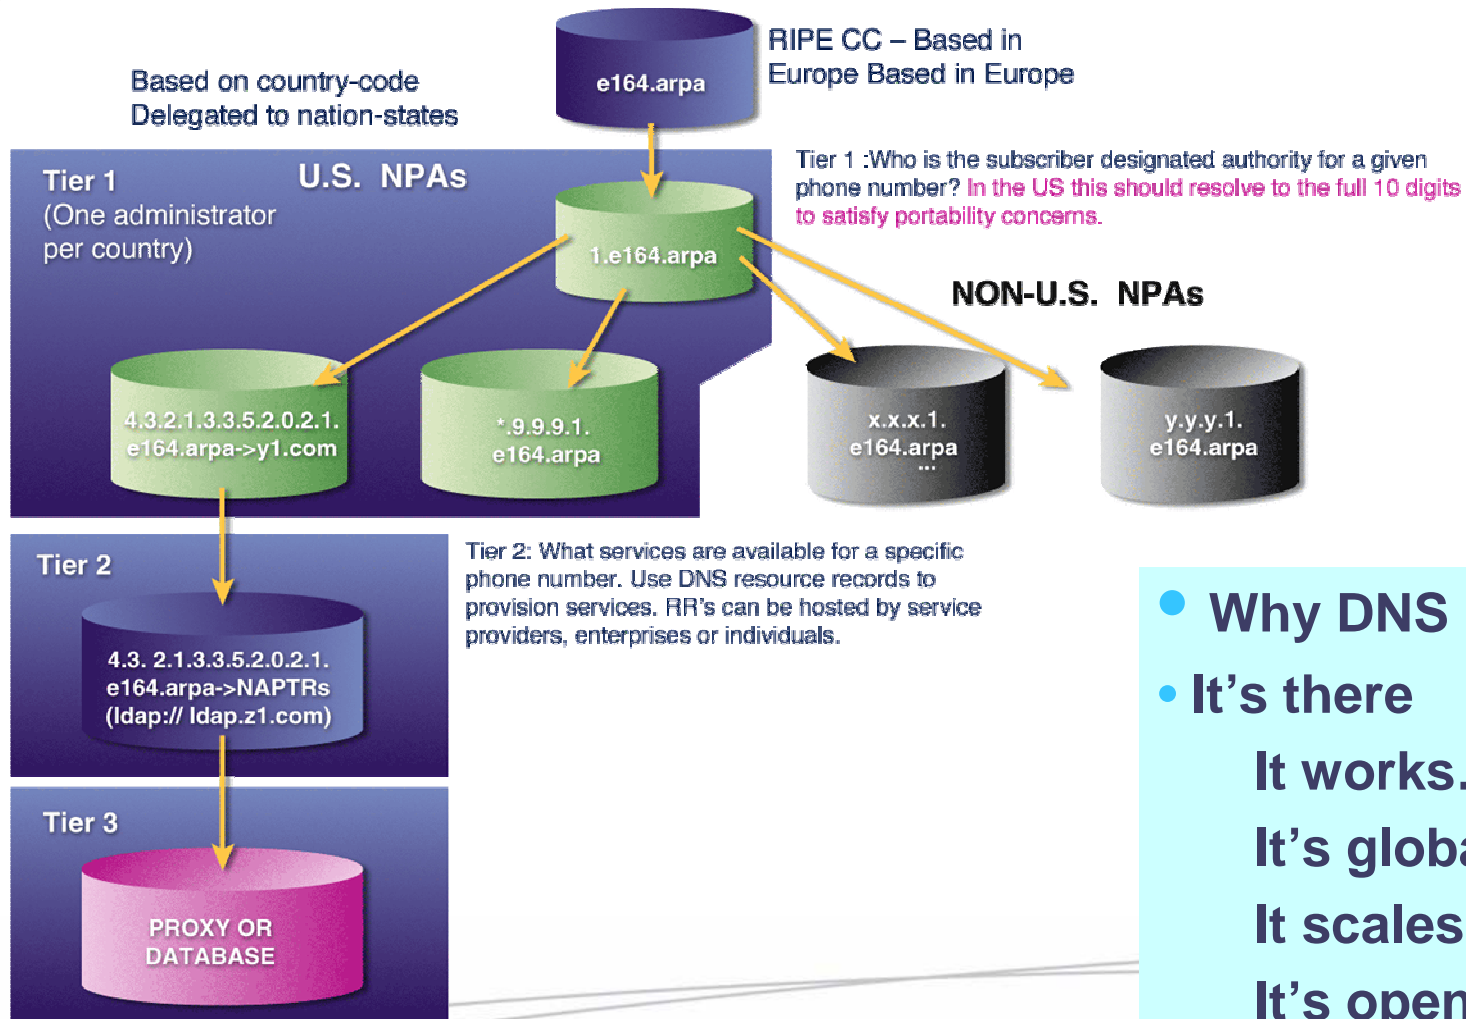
Based on country-code
Delegated to nation-states

e164.arpa

RIPE CC – Based in Europe Based in Europe

Tier 1
(One administrator per country)

U.S. NPAs

1.e164.arpa

Tier 1 :Who is the subscriber designated authority for a given phone number? In the US this should resolve to the full 10 digits to satisfy portability concerns.

NON-U.S. NPAs

4.3.2.1.3.3.5.2.0.2.1.
e164.arpa->y1.com

*.9.9.9.1.
e164.arpa

x.x.x.1.
e164.arpa
...

y.y.y.1.
e164.arpa

Tier 2

Tier 2: What services are available for a specific phone number. Use DNS resource records to provision services. RR's can be hosted by service providers, enterprises or individuals.

4.3. 2.1.3.3.5.2.0.2.1.
e164.arpa->NAPTRs
(ldap:// ldap.z1.com)

Tier 3

PROXY OR
DATABASE

• Why DNS
• It's there
It works.
It's globa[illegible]
It scales
It's open